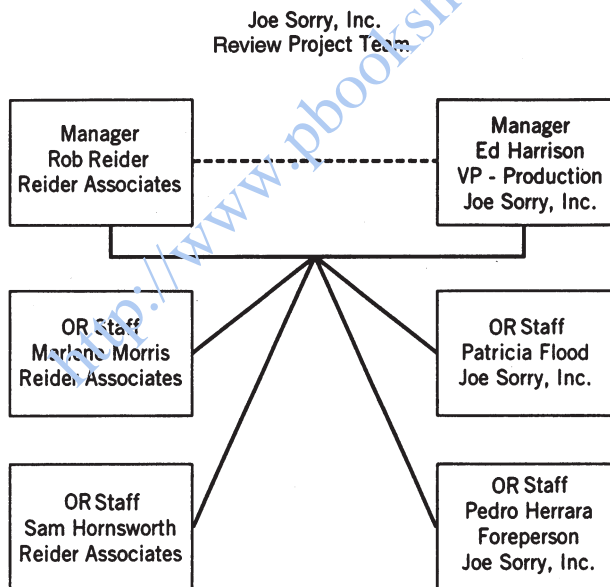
Joe Sorry, Inc.
Review Project Team

Manager
Rob Reider
Reider Associates

Manager
Ed Harrison
VP - Production
Joe Sorry, Inc.

OR Staff
Marlene Morris
Reider Associates

OR Staff
Patricia Flood
Joe Sorry, Inc.

OR Staff
Sam Hornsworth
Reider Associates

OR Staff
Pedro Herrara
Foreperson
Joe Sorry, Inc.

http://www.pbooksh